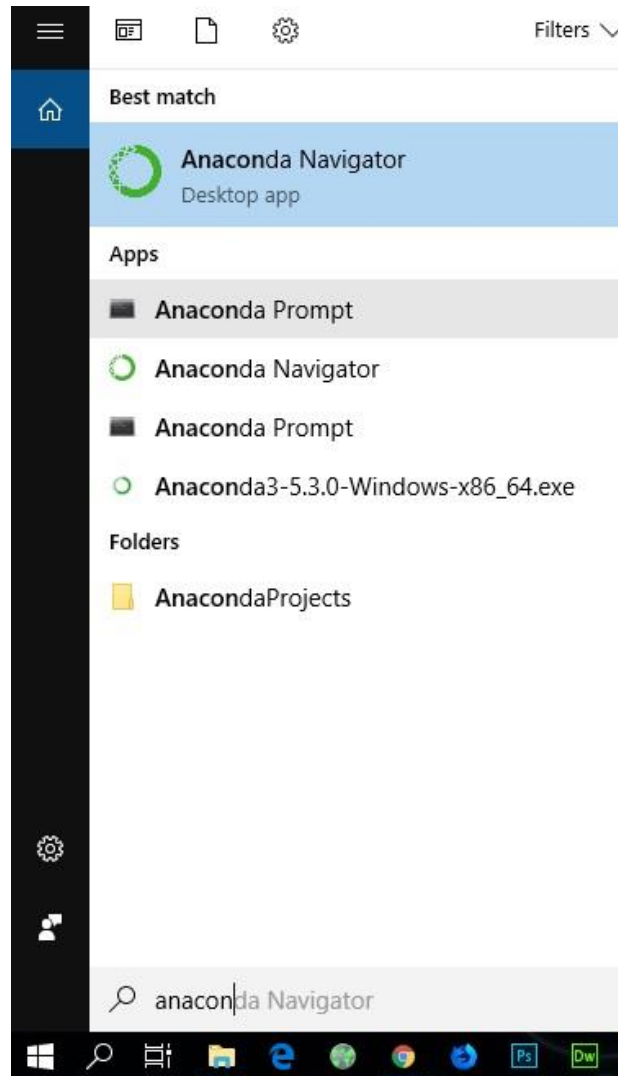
Filters

Best match

Anaconda Navigator
Desktop app

Apps

Anaconda Prompt

Anaconda Navigator

Anaconda Prompt

Anaconda3-5.3.0-Windows-x86_64.exe

Folders

AnacondaProjects

anaconda Navigator

Ps

Dw